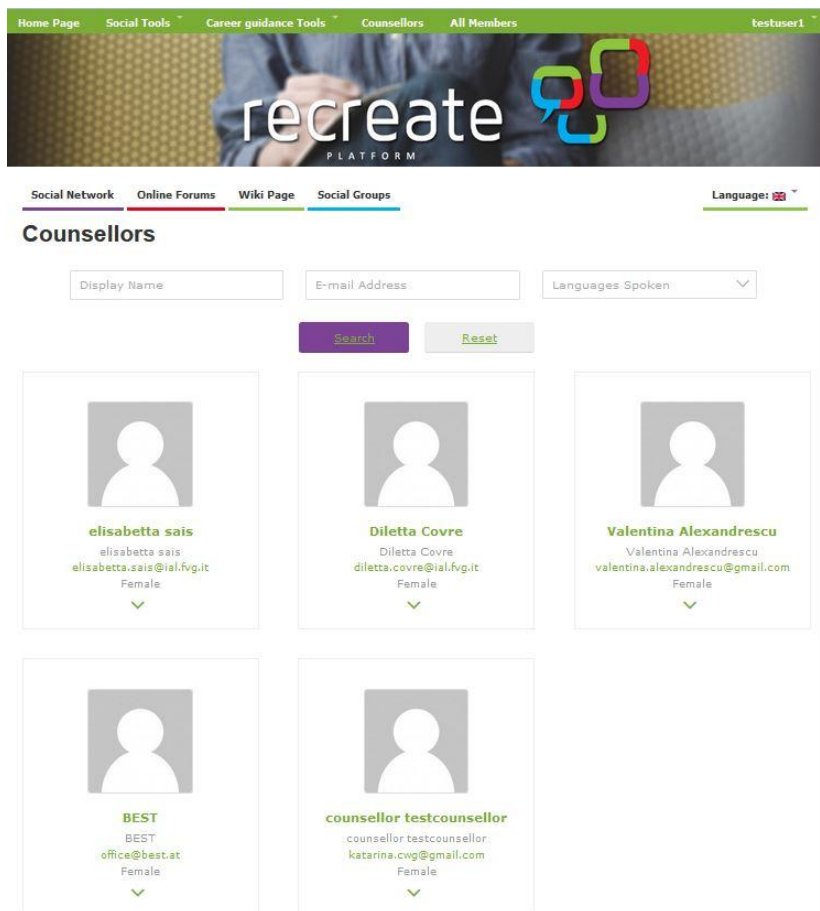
Home Page Social Tools Career guidance Tools Counsellors All Members testuser1

recreate
PLATFORM

Social Network Online Forums Wiki Page Social Groups Language:

Counsellors

Display Name
E-mail Address
Languages Spoken

Search Reset

elisabetta sais
elisabetta sais
elisabetta.sais@ial.fvg.it
Female

Diletta Covre
Diletta Covre
diletta.covre@ial.fvg.it
Female

Valentina Alexandrescu
Valentina Alexandrescu
valentina.alexandrescu@gmail.com
Female

BEST
BEST
office@best.at
Female

counsellor testcounsellor
counsellor testcounsellor
katarina.cwg@gmail.com
Female